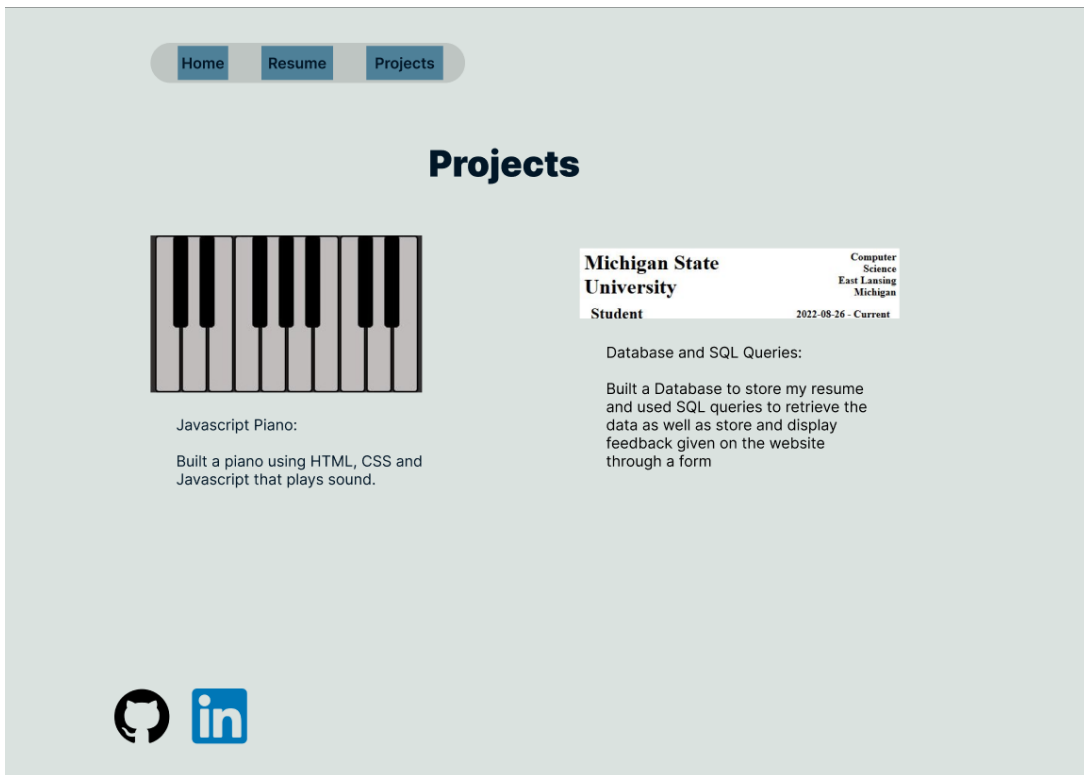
Home Resume Projects

Projects

Michigan State University

Computer Science East Lansing Michigan

Student

2022-08-26 - Current

Javascript Piano:

Built a piano using HTML, CSS and Javascript that plays sound.

Database and SQL Queries:

Built a Database to store my resume and used SQL queries to retrieve the data as well as store and display feedback given on the website through a form

in